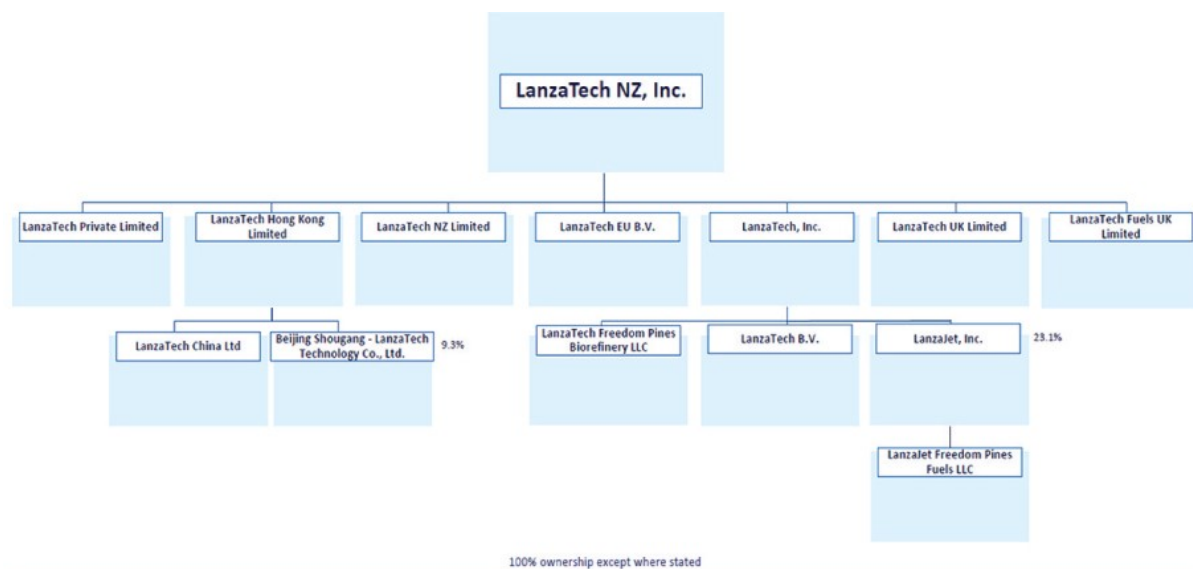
LanzaTech NZ, Inc.

LanzaTech Private Limited

LanzaTech Hong Kong Limited

LanzaTech NZ Limited

LanzaTech EU B.V.

LanzaTech, Inc.

LanzaTech UK Limited

LanzaTech Fuels UK Limited

LanzaTech China Ltd

Beijing Shougang - LanzaTech Technology Co., Ltd.

9.3%

LanzaTech Freedom Pines Biorefinery LLC

LanzaTech B.V.

LanzaJet, Inc.

23.1%

LanzaJet Freedom Pines Fuels LLC

100% ownership except where stated